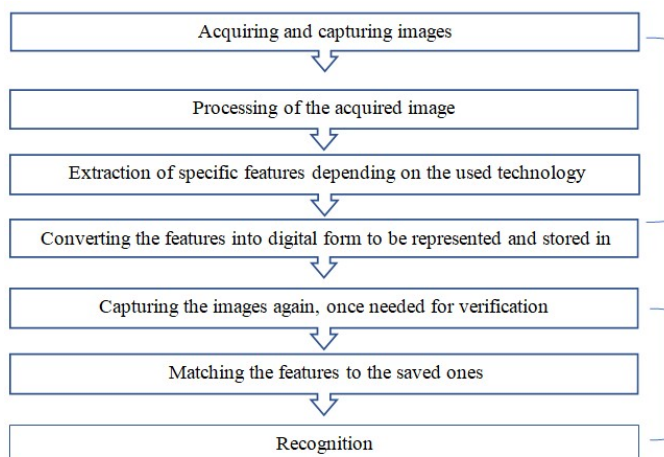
Acquiring and capturing images

Processing of the acquired image

Extraction of specific features depending on the used technology

Converting the features into digital form to be represented and stored in

Capturing the images again, once needed for verification

Matching the features to the saved ones

Recognition